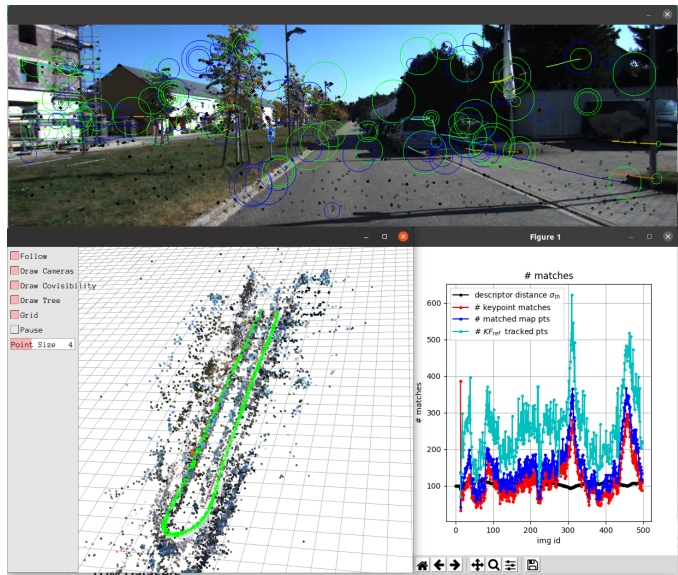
Follow
Draw Cameras
Draw Covisibility
Draw Tree
Grid
Pause
Point Size 4

Figure 1

# matches

descriptor distance $\sigma_{th}$
# keypoint matches
# matched map pts
# $KF_{ref}$ tracked pts

# matches

600
500
400
300
200
100

0 100 200 300 400 500
img id